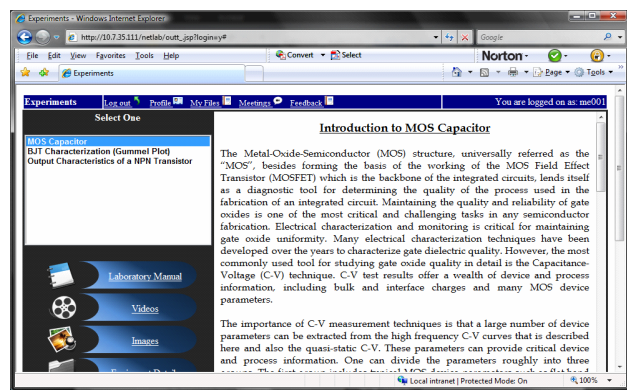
Experiments - Windows Internet Explorer

http://10.7.35.111/netlab/outt_jsp?login=y#

Google

File Edit View Favorites Tools Help

Convert Select

Norton

Experiments

Page Tools

Experiments Log out Profile My Files Meetings Feedback You are logged on as: me001

Select One

MOS Capacitor
BJT Characterization (Gummel Plot)
Output Characteristics of a NPN Transistor

Laboratory Manual

Videos

Images

Equipment Details

Introduction to MOS Capacitor

The Metal-Oxide-Semiconductor (MOS) structure, universally referred as the "MOS", besides forming the basis of the working of the MOS Field Effect Transistor (MOSFET) which is the backbone of the integrated circuits, lends itself as a diagnostic tool for determining the quality of the process used in the fabrication of an integrated circuit. Maintaining the quality and reliability of gate oxides is one of the most critical and challenging tasks in any semiconductor fabrication. Electrical characterization and monitoring is critical for maintaining gate oxide uniformity. Many electrical characterization techniques have been developed over the years to characterize gate dielectric quality. However, the most commonly used tool for studying gate oxide quality in detail is the Capacitance-Voltage (C-V) technique. C-V test results offer a wealth of device and process information, including bulk and interface charges and many MOS device parameters.

The importance of C-V measurement techniques is that a large number of device parameters can be extracted from the high frequency C-V curves that is described here and also the quasi-static C-V. These parameters can provide critical device and process information. One can divide the parameters roughly into three groups. The first group includes typical MOS device parameters such as flat band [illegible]

Local intranet | Protected Mode: On

100%